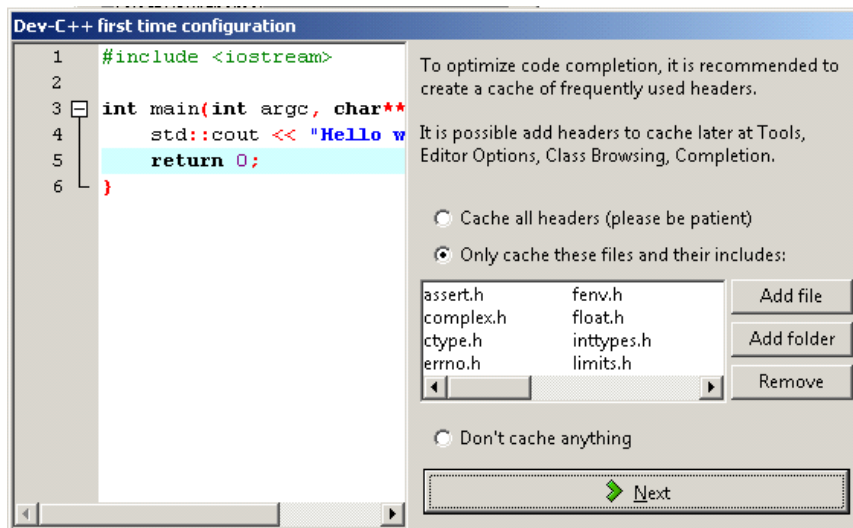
Dev-C++ first time configuration

1 #include <iostream>
2
3 int main(int argc, char**
4 std::cout << "Hello w
5 return 0;
6 }

To optimize code completion, it is recommended to create a cache of frequently used headers.

It is possible add headers to cache later at Tools, Editor Options, Class Browsing, Completion.

Cache all headers (please be patient)

Only cache these files and their includes:

| | |
|---|---|
| assert.h | fenv.h |
| complex.h | float.h |
| ctype.h | inttypes.h |
| errno.h | limits.h |

Add file

Add folder

Remove

Don't cache anything

Next